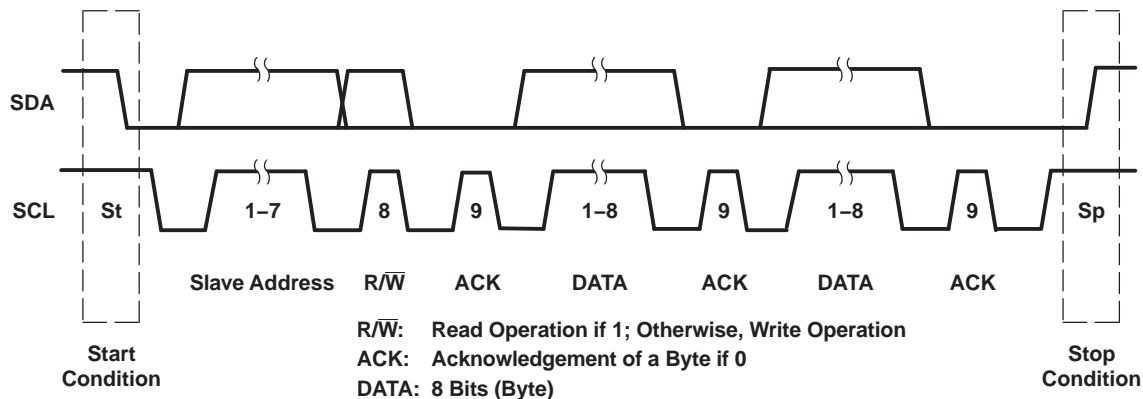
SDA

SCL St 1–7 8 9 1–8 9 1–8 9 Sp

Slave Address R/$\overline{W}$ ACK DATA ACK DATA ACK

Start Condition

R/$\overline{W}$: Read Operation if 1; Otherwise, Write Operation
ACK: Acknowledgement of a Byte if 0
DATA: 8 Bits (Byte)

Stop Condition